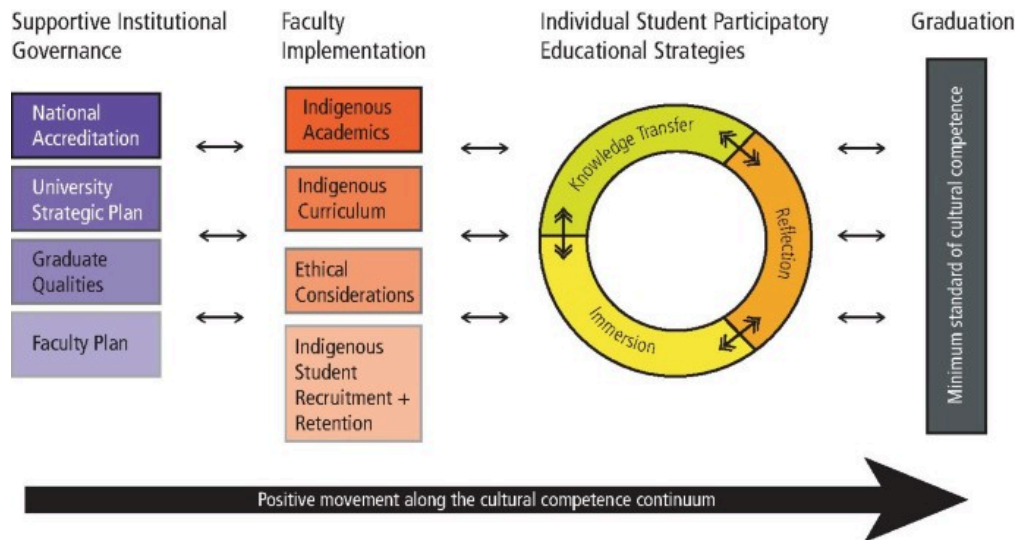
Supportive Institutional Governance

Faculty Implementation

Individual Student Participatory Educational Strategies

Graduation

National Accreditation

University Strategic Plan

Graduate Qualities

Faculty Plan

Indigenous Academics

Indigenous Curriculum

Ethical Considerations

Indigenous Student Recruitment + Retention

Knowledge Transfer

Reflection

Immersion

Minimum standard of cultural competence

Positive movement along the cultural competence continuum